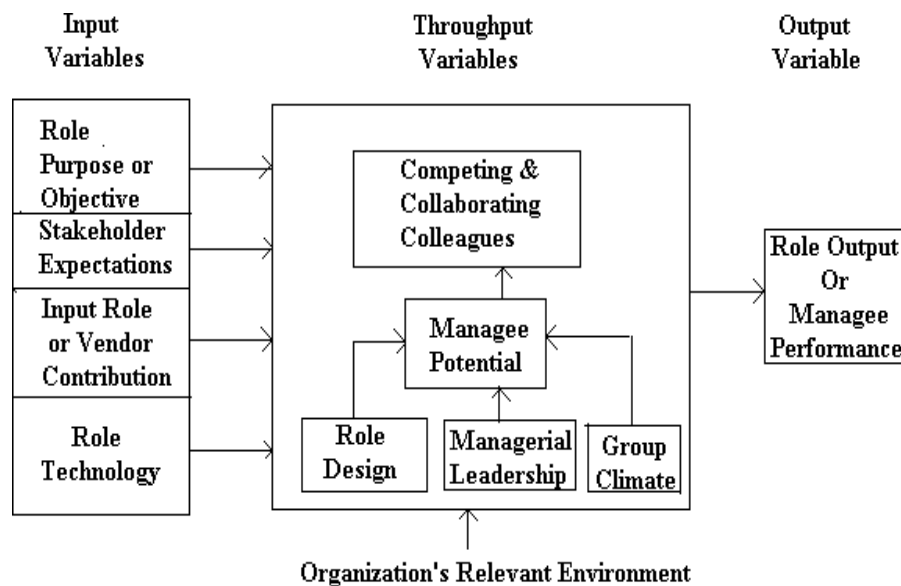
Input Variables

Throughput Variables

Output Variable

Role Purpose or Objective

Stakeholder Expectations

Input Role or Vendor Contribution

Role Technology

Competing & Collaborating Colleagues

Managee Potential

Role Design

Managerial Leadership

Group Climate

Role Output Or Managee Performance

Organization's Relevant Environment